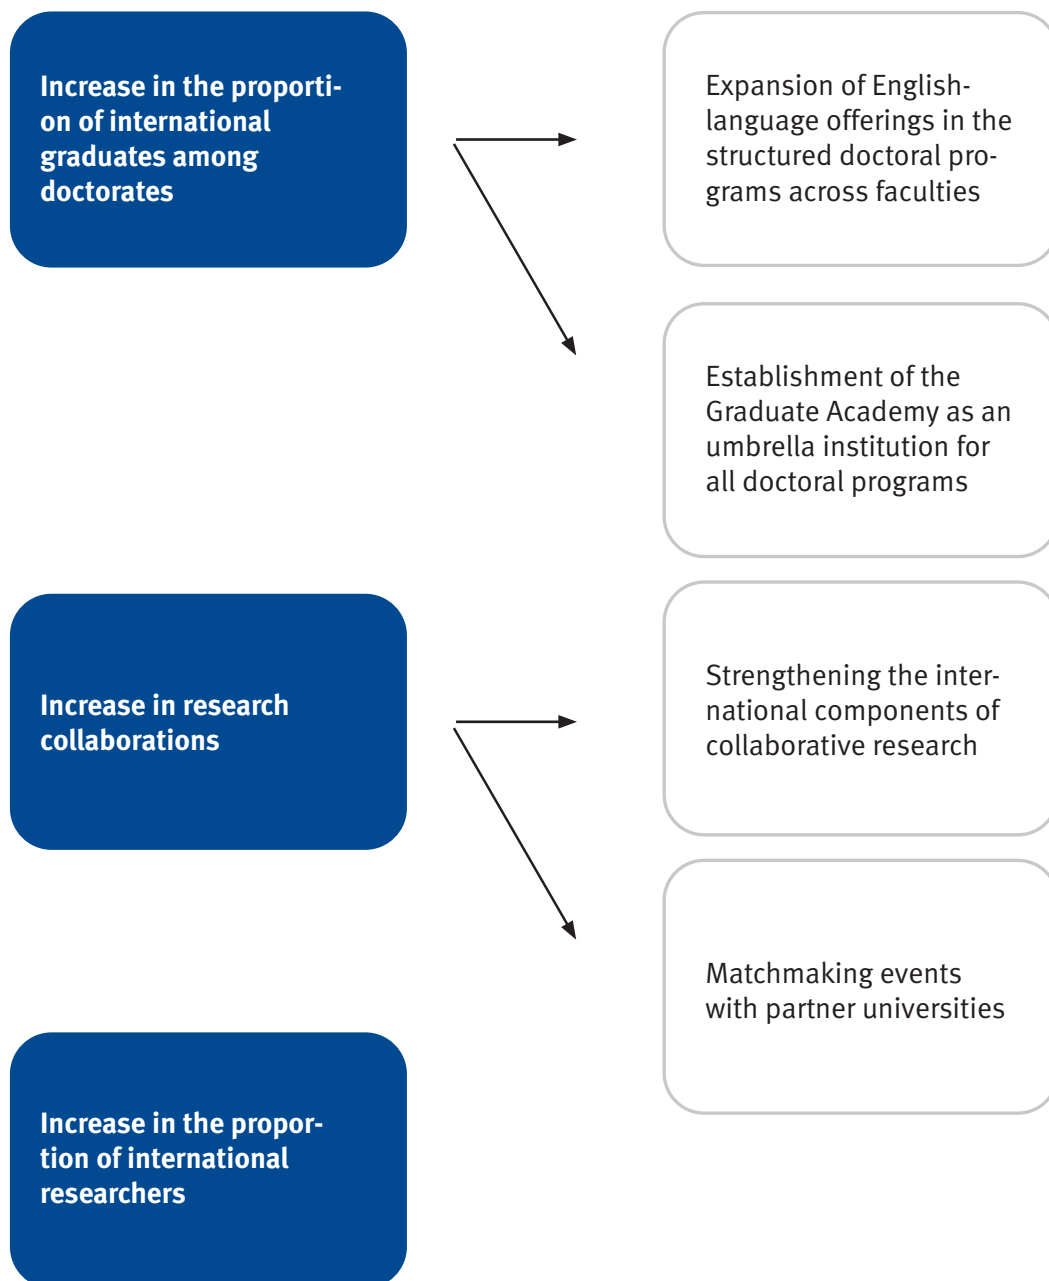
Increase in the proportion of international graduates among doctorates

Expansion of English-language offerings in the structured doctoral programs across faculties

Establishment of the Graduate Academy as an umbrella institution for all doctoral programs

Increase in research collaborations

Strengthening the international components of collaborative research

Matchmaking events with partner universities

Increase in the proportion of international researchers